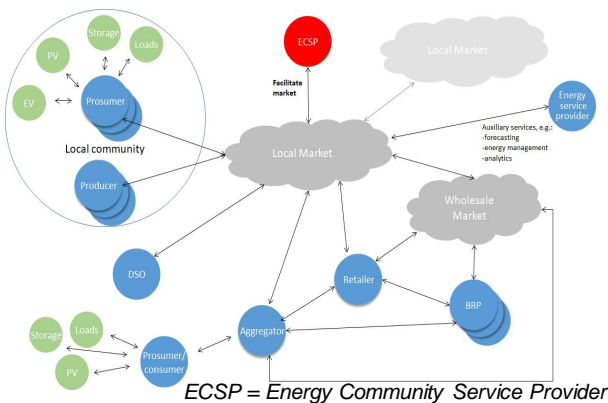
Storage
Loads
PV
EV
Prosumer
Local community
Producer
ECSP
Facilitate market
Local Market
Energy service provider
Auxiliary services, e.g.:
-forecasting
-energy management
-analytics
Local Market
Wholesale Market
DSO
Retailer
BRP
Aggregator
Storage
Loads
PV
Prosumer/ consumer
ECSP = Energy Community Service Provider